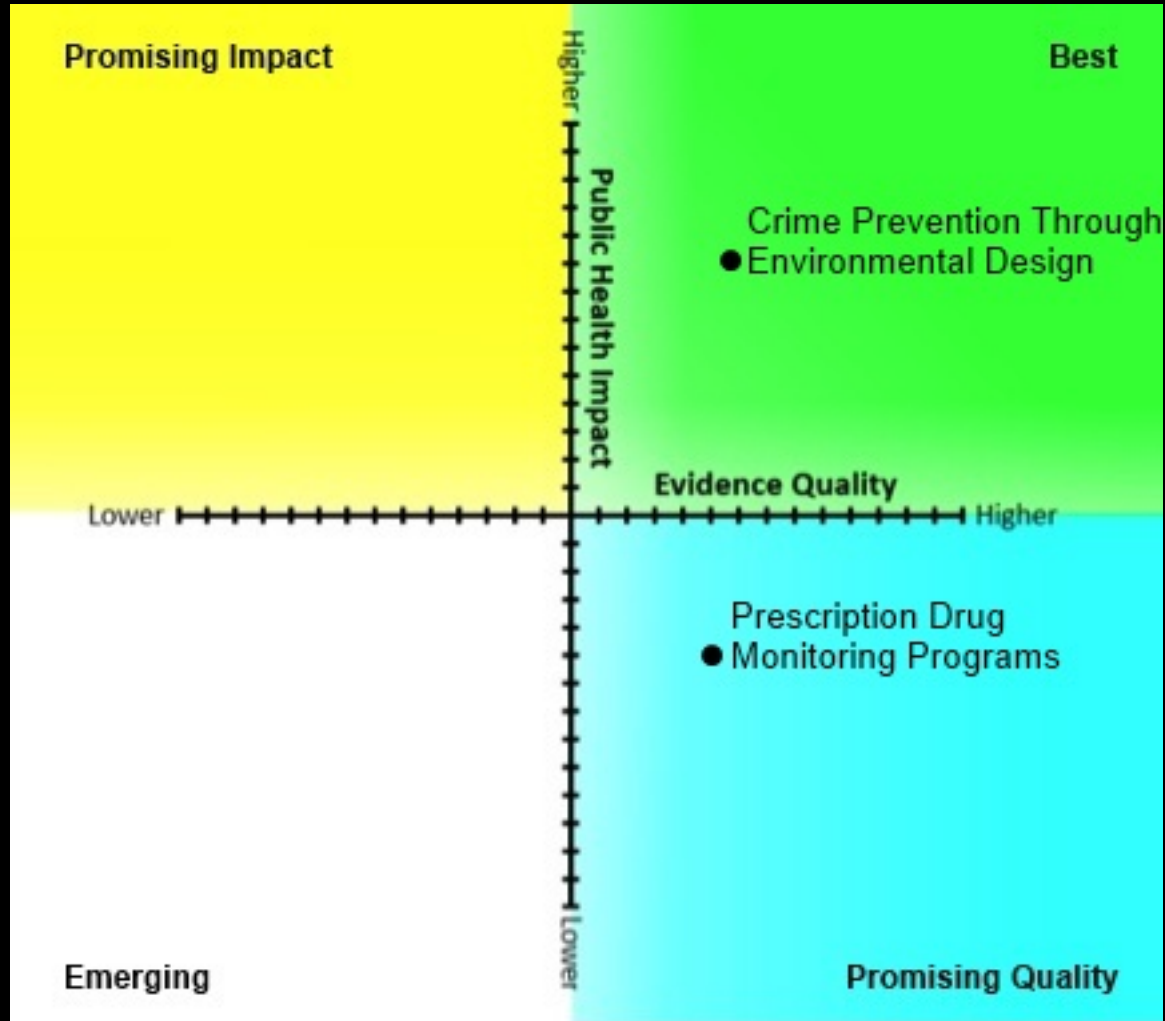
Promising Impact

Higher

Best

Public Health Impact

Crime Prevention Through Environmental Design

Evidence Quality

Lower

Higher

Prescription Drug Monitoring Programs

Lower

Emerging

Promising Quality